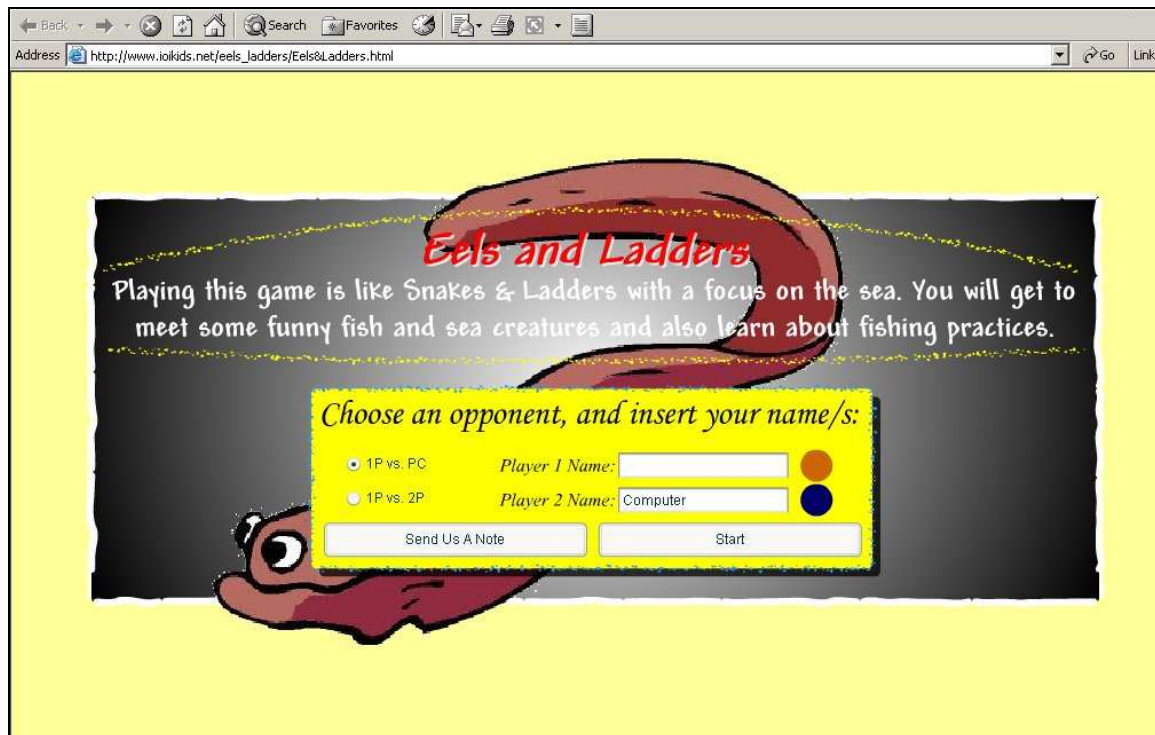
Back Search Favorites

Address http://www.ioikids.net/eels_ladders/Eels&Ladders.html Go Link

Eels and Ladders

Playing this game is like Snakes & Ladders with a focus on the sea. You will get to meet some funny fish and sea creatures and also learn about fishing practices.

Choose an opponent, and insert your name/s:

1P vs. PC Player 1 Name:

1P vs. 2P Player 2 Name: Computer

Send Us A Note

Start